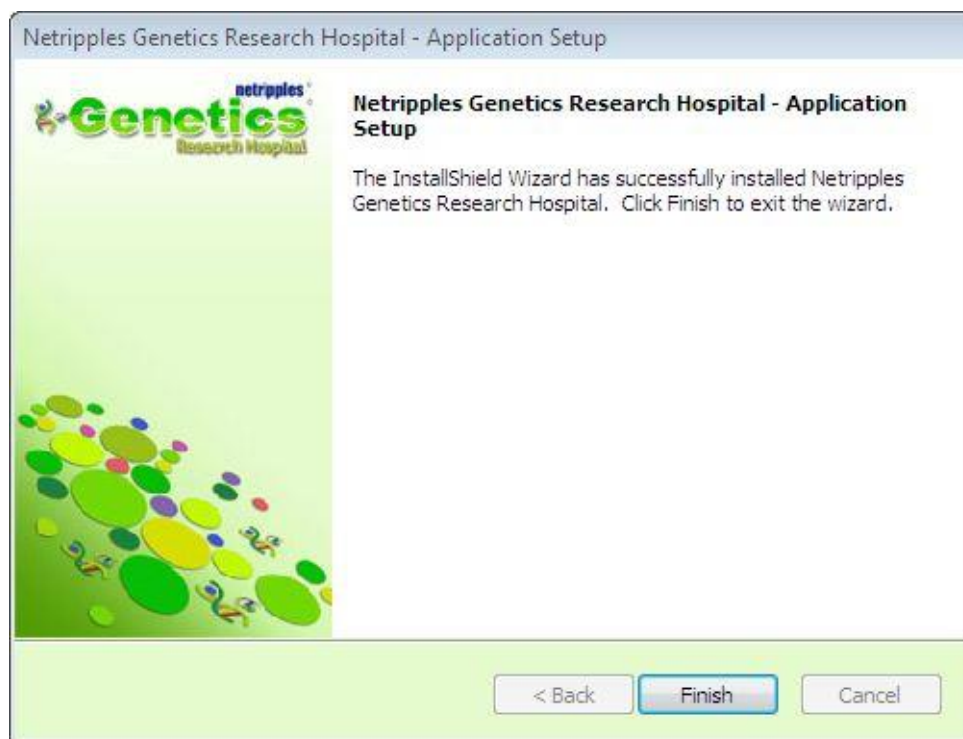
Netripples Genetics Research Hospital - Application Setup

netripples
Genetics
Research Hospital

Netripples Genetics Research Hospital - Application Setup

The InstallShield Wizard has successfully installed Netripples Genetics Research Hospital. Click Finish to exit the wizard.

< Back
Finish
Cancel